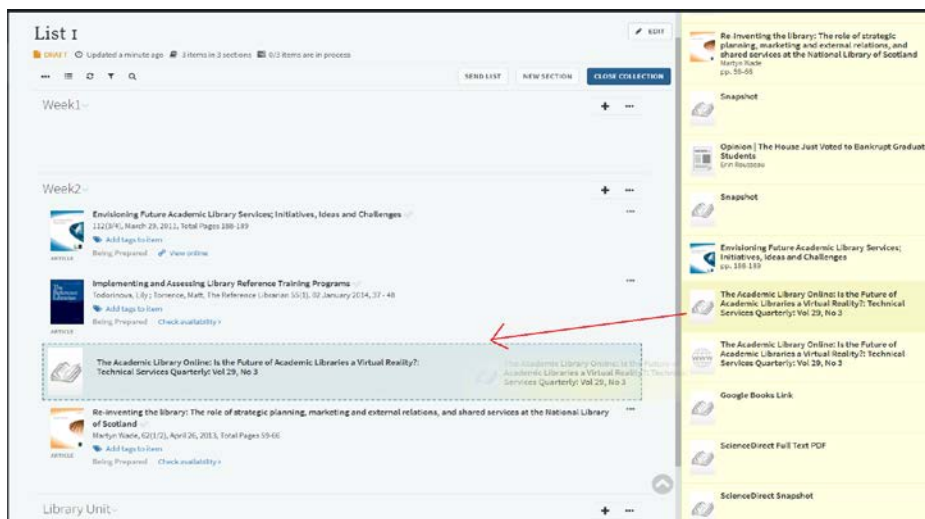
List 1

DRAFT Updated a minute ago 3 items in 2 sections 0/3 items are in process

EDIT

SEND LIST NEW SECTION CLOSE COLLECTION

Week1

Week2

Envisioning Future Academic Library Services: Initiatives, Ideas and Challenges
112(3/4), March 29, 2011, Total Pages 188-189
Add tags to item
Being Prepared View online
ARTICLE

Implementing and Assessing Library Reference Training Programs
Todorinova, Lily; Torrence, Matt, The Reference Librarian 55(1), 02 January 2014, 37 - 48
Add tags to item
Being Prepared Check availability
ARTICLE

The Academic Library Online: Is the Future of Academic Libraries a Virtual Reality?: Technical Services Quarterly: Vol 29, No 3

The Academic Library Online: Is the Future of Academic Libraries a Virtual Reality?: Technical Services Quarterly: Vol 29, No 3

Re-inventing the library: The role of strategic planning, marketing and external relations, and shared services at the National Library of Scotland
Martyn Wade, 62(1/2), April 26, 2013, Total Pages 59-66
Add tags to item
Being Prepared Check availability
ARTICLE

Library Unit

Re-Inventing the library: The role of strategic planning, marketing and external relations, and shared services at the National Library of Scotland
Martyn Wade
pp. 59-66

Snapshot

Opinion | The House Just Voted to Bankrupt Graduat Students
Erin Rousseau

Snapshot

Envisioning Future Academic Library Services; Initiatives, Ideas and Challenges
pp. 188-189

The Academic Library Online: Is the Future of Academic Libraries a Virtual Reality?: Technical Services Quarterly: Vol 29, No 3

The Academic Library Online: Is the Future of Academic Libraries a Virtual Reality?: Technical Services Quarterly: Vol 29, No 3

Google Books Link

ScienceDirect Full Text PDF

ScienceDirect Snapshot